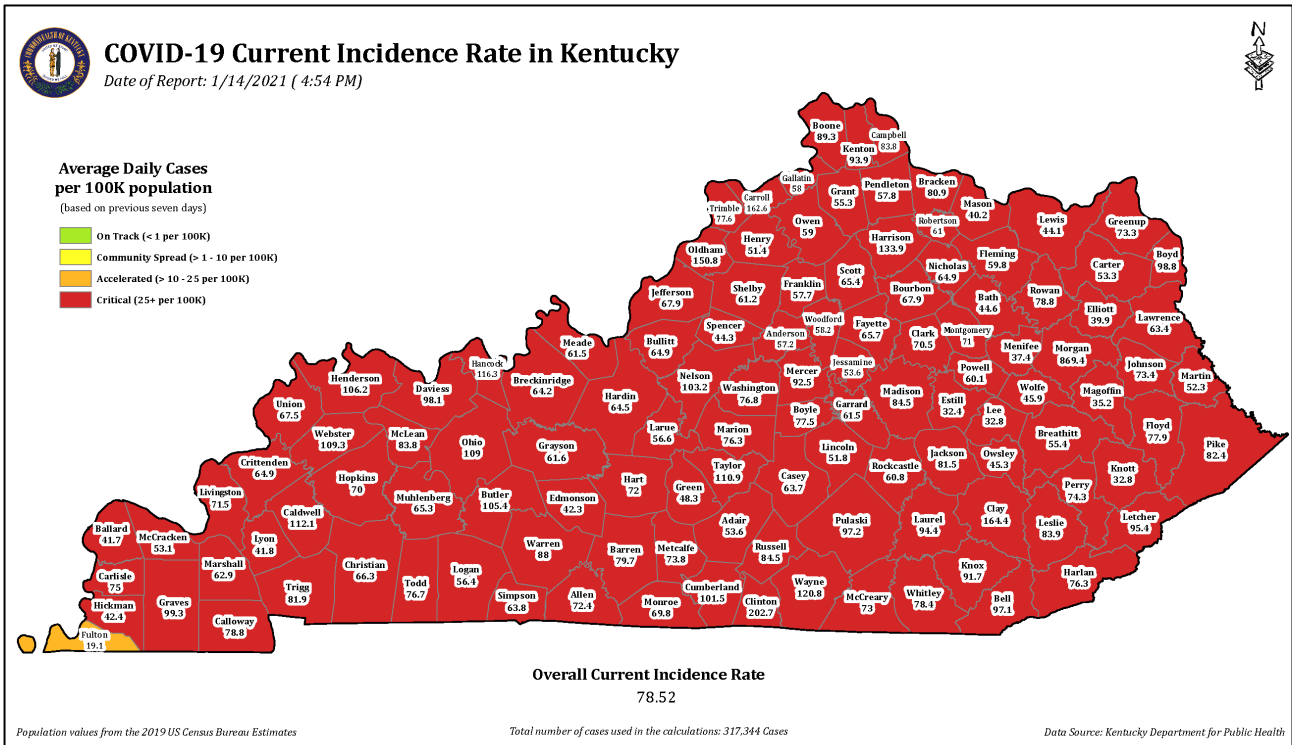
COVID-19 Current Incidence Rate in Kentucky
Date of Report: 1/14/2021 ( 4:54 PM)

N

Average Daily Cases per 100K population
(based on previous seven days)
On Track (< 1 per 100K)
Community Spread (> 1 - 10 per 100K)
Accelerated (> 10 - 25 per 100K)
Critical (25+ per 100K)

Boone 89.3
Campbell 83.8
Kenton 93.9
Gallatin 58
Carroll 162.6
Trimble 77.6
Grant 55.3
Pendleton 57.8
Bracken 80.9
Mason 40.2
Owen 59
Robertson 61
Lewis 44.1
Greenup 73.3
Oldham 150.8
Henry 51.4
Harrison 133.9
Fleming 59.8
Nicholas 64.9
Carter 53.3
Boyd 98.8
Scott 65.4
Franklin 57.7
Jefferson 67.9
Shelby 61.2
Bourbon 67.9
Bath 44.6
Rowan 78.8
Elliott 39.9
Lawrence 63.4
Woodford 58.2
Fayette 65.7
Spencer 44.3
Anderson 57.2
Clark 70.5
Montgomery 71
Menifee 37.4
Morgan 869.4
Meade 61.5
Bullitt 64.9
Jessamine 53.6
Johnson 73.4
Martin 52.3
Hancock 116.3
Henderson 106.2
Daviess 98.1
Breckinridge 64.2
Nelson 103.2
Mercer 92.5
Powell 60.1
Washington 76.8
Madison 84.5
Wolfe 45.9
Magoffin 35.2
Union 67.5
Hardin 64.5
Garrard 61.5
Estill 32.4
Boyle 77.5
Lee 32.8
Webster 109.3
McLean 83.8
Ohio 109
Larue 56.6
Marion 76.3
Breathitt 55.4
Floyd 77.9
Pike 82.4
Grayson 61.6
Lincoln 51.8
Jackson 81.5
Owsley 45.3
Crittenden 64.9
Taylor 110.9
Rockcastle 60.8
Knott 32.8
Hopkins 70
Hart 72
Casey 63.7
Green 48.3
Livingston 71.5
Muhlenberg 65.3
Butler 105.4
Edmonson 42.3
Caldwell 112.1
Perry 74.3
Clay 164.4
Adair 53.6
Pulaski 97.2
Laurel 94.4
Letcher 95.4
Ballard 41.7
McCracken 53.1
Lyon 41.8
Leslie 83.9
Warren 88
Barren 79.7
Metcalfe 73.8
Russell 84.5
Marshall 62.9
Christian 66.3
Carlisle 75
Logan 56.4
Todd 76.7
Knox 91.7
Harlan 76.3
Trigg 81.9
Allen 72.4
Cumberland 101.5
Wayne 120.8
Simpson 63.8
Hickman 42.4
Graves 99.3
Monroe 69.8
Clinton 202.7
McCreary 73
Whitley 78.4
Bell 97.1
Calloway 78.8
Fulton 19.1

Overall Current Incidence Rate
78.52

Population values from the 2019 US Census Bureau Estimates
Total number of cases used in the calculations: 317,344 Cases
Data Source: Kentucky Department for Public Health